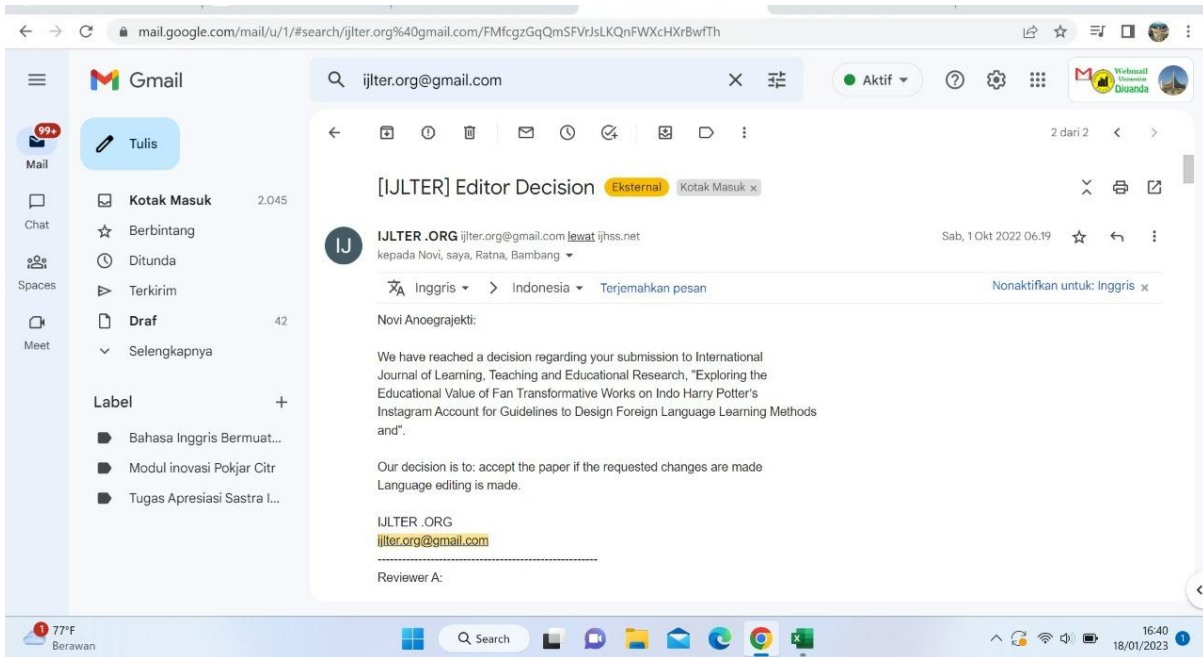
mail.google.com/mail/u/1/#search/ijlter.org%40gmail.com/FMfcgzGqQmSFVrJsLKQnFWXcHXrBwfTh

Gmail

ijlter.org@gmail.com

Aktif

Webmail Universitas Djuanda

99+
Mail

Tulis

Chat

Spaces

Meet

Kotak Masuk 2.045
Berbintang
Ditunda
Terkirim
Draf 42
Selengkapnya

Label +
Bahasa Inggris Bermuat...
Modul inovasi Pokjar Citr
Tugas Apresiasi Sastra I...

2 dari 2

[IJLTER] Editor Decision Eksternal Kotak Masuk ×

IJ

IJLTER .ORG ijlter.org@gmail.com lewat ijhss.net
kepada Novi, saya, Ratna, Bambang

Sab, 1 Okt 2022 06.19

Inggris > Indonesia Terjemahkan pesan

Nonaktifkan untuk: Inggris ×

Novi Anoegrajekti:

We have reached a decision regarding your submission to International Journal of Learning, Teaching and Educational Research, "Exploring the Educational Value of Fan Transformative Works on Indo Harry Potter's Instagram Account for Guidelines to Design Foreign Language Learning Methods and".

Our decision is to: accept the paper if the requested changes are made Language editing is made.

IJLTER .ORG
ijlter.org@gmail.com
------------------------------------------------------
Reviewer A:

1 77°F
Berawan

Search

16:40
18/01/2023